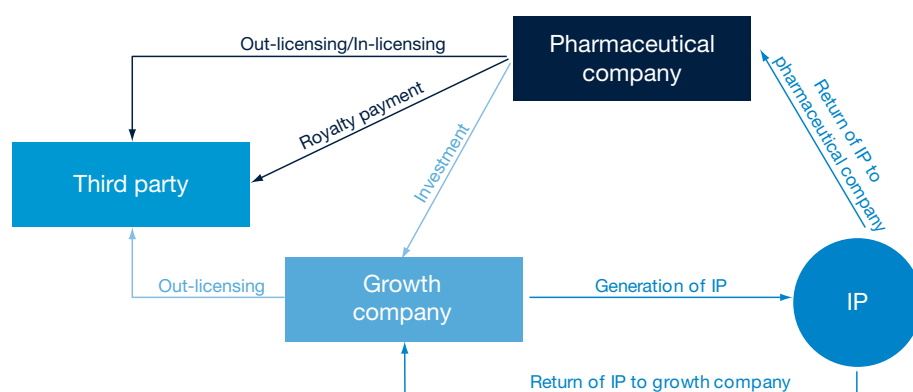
Pharmaceutical company

Out-licensing/In-licensing

Royalty payment

Return of IP to pharmaceutical company

Third party

Investment

Out-licensing

Growth company

Generation of IP

IP

Return of IP to growth company